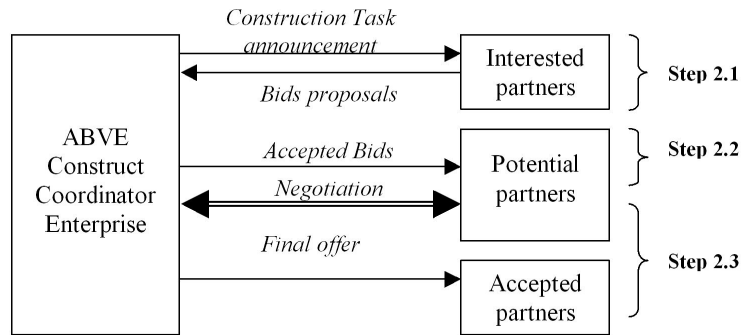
ABVE Construct Coordinator Enterprise

Construction Task announcement

Bids proposals

Interested partners

Step 2.1

Accepted Bids

Potential partners

Step 2.2

Negotiation

Final offer

Accepted partners

Step 2.3